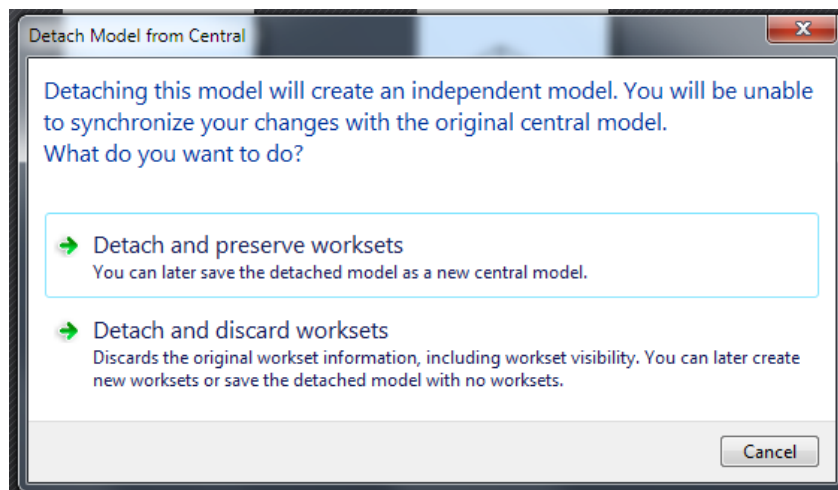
Detach Model from Central

Detaching this model will create an independent model. You will be unable to synchronize your changes with the original central model.
What do you want to do?

Detach and preserve worksets
You can later save the detached model as a new central model.

Detach and discard worksets
Discards the original workset information, including workset visibility. You can later create new worksets or save the detached model with no worksets.

Cancel